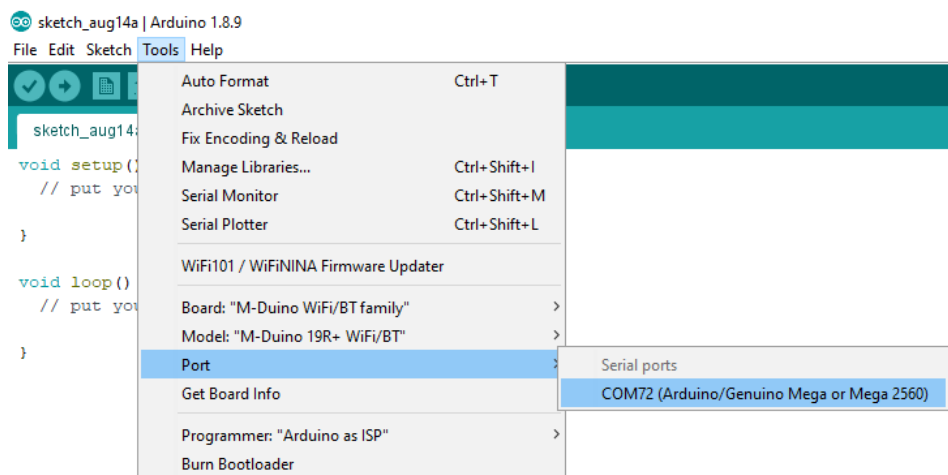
sketch_aug14a | Arduino 1.8.9

File Edit Sketch Tools Help

sketch_aug14a

void setup()
  // put you

}

void loop()
  // put you

}

| | |
|---|---|
| Auto Format | Ctrl+T |
| Archive Sketch | |
| Fix Encoding & Reload | |
| Manage Libraries... | Ctrl+Shift+I |
| Serial Monitor | Ctrl+Shift+M |
| Serial Plotter | Ctrl+Shift+L |
| WiFi101 / WiFiNINA Firmware Updater | |
| Board: "M-Duino WiFi/BT family" | |
| Model: "M-Duino 19R+ WiFi/BT" | |
| Port | |
| Get Board Info | |
| Programmer: "Arduino as ISP" | |
| Burn Bootloader | |

Serial ports
COM72 (Arduino/Genuino Mega or Mega 2560)